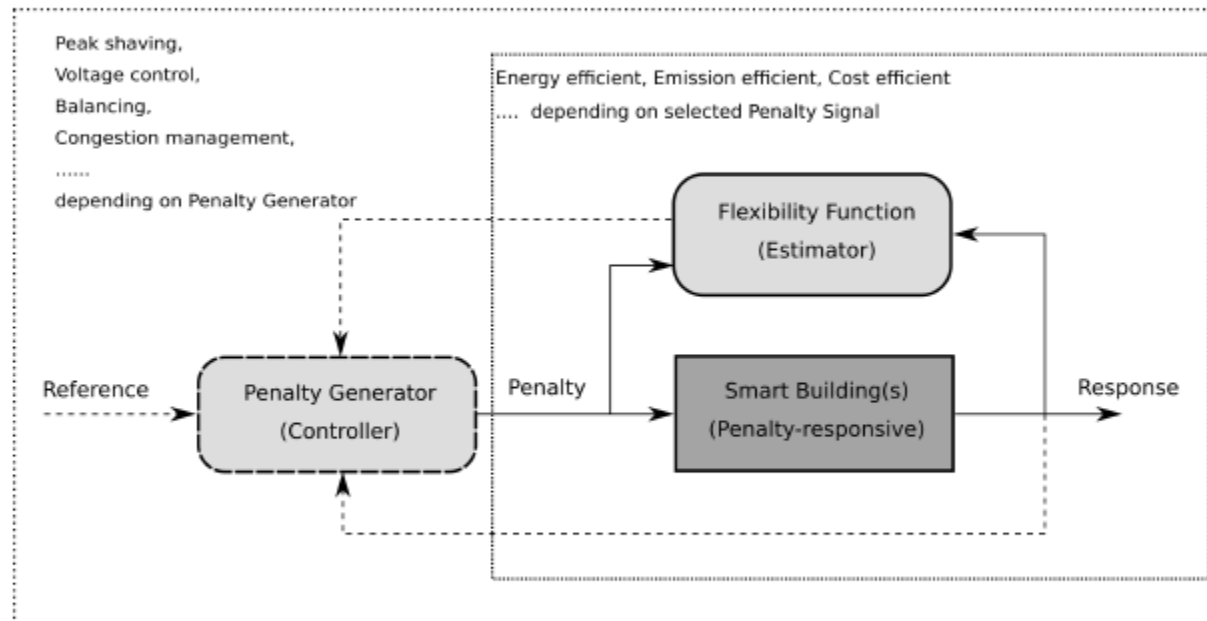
Peak shaving,
Voltage control,
Balancing,
Congestion management,
......
depending on Penalty Generator

Energy efficient, Emission efficient, Cost efficient
.... depending on selected Penalty Signal

Flexibility Function
(Estimator)

Reference

Penalty Generator
(Controller)

Penalty

Smart Building(s)
(Penalty-responsive)

Response